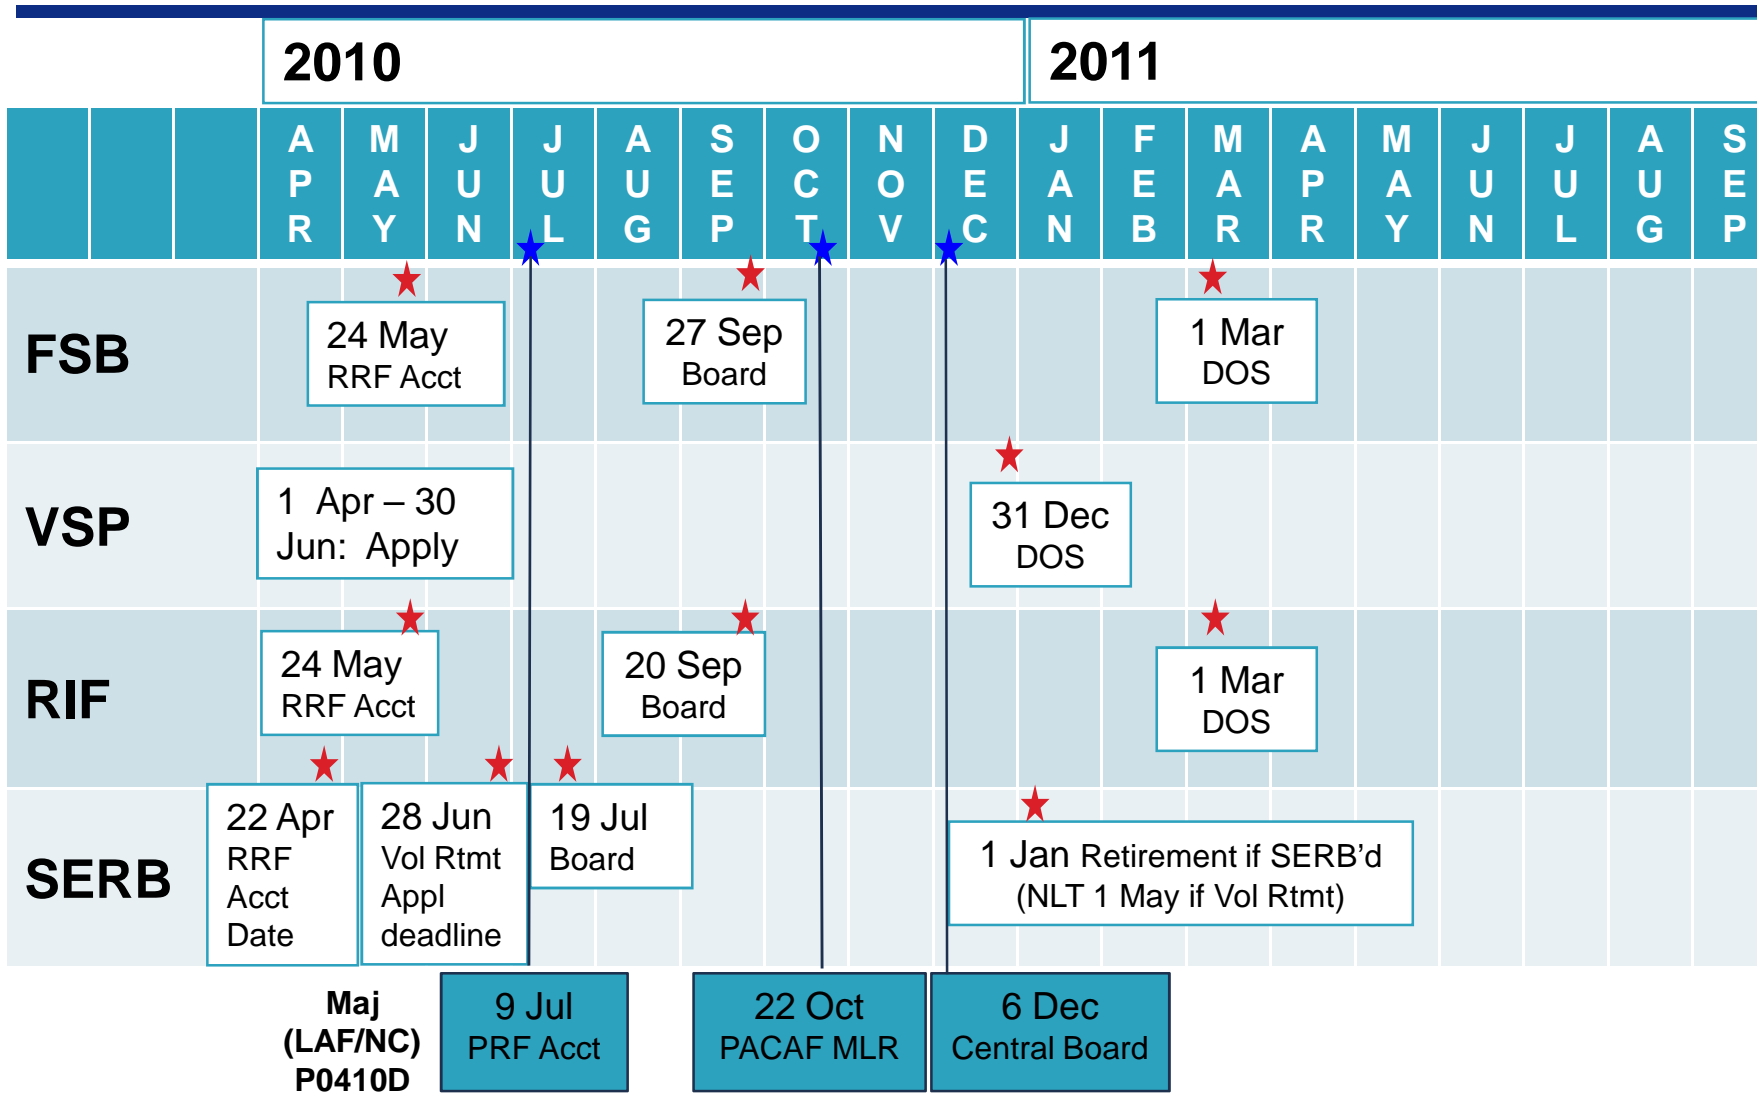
2010

2011

| | | | APR | MAY | JUN | JUL | AUG | SEP | OCT | NOV | DEC | JAN | FEB | MAR | APR | MAY | JUN | JUL | AUG | SEP |
|---|---|---|---|---|---|---|---|---|---|---|---|---|---|---|---|---|---|---|---|---|

FSB

24 May
RRF Acct

27 Sep
Board

1 Mar
DOS

VSP

1 Apr – 30 Jun: Apply

31 Dec
DOS

RIF

24 May
RRF Acct

20 Sep
Board

1 Mar
DOS

SERB

22 Apr
RRF
Acct
Date

28 Jun
Vol Rtmt
Appl
deadline

19 Jul
Board

1 Jan Retirement if SERB'd
(NLT 1 May if Vol Rtmt)

Maj
(LAF/NC)
P0410D

9 Jul
PRF Acct

22 Oct
PACAF MLR

6 Dec
Central Board